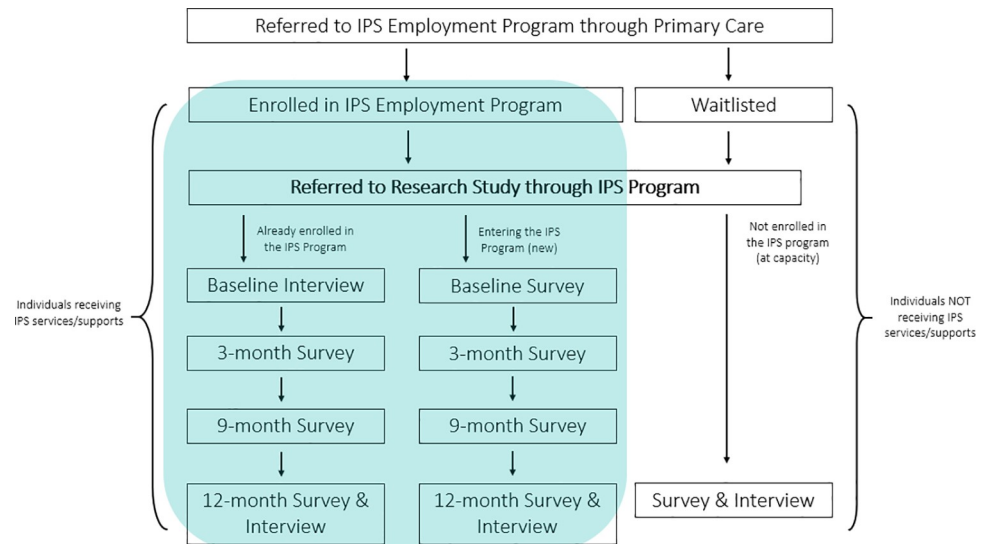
Referred to IPS Employment Program through Primary Care

Enrolled in IPS Employment Program

Waitlisted

Referred to Research Study through IPS Program

Already enrolled in the IPS Program

Entering the IPS Program (new)

Not enrolled in the IPS program (at capacity)

Individuals receiving IPS services/supports

Baseline Interview

Baseline Survey

Individuals NOT receiving IPS services/supports

3-month Survey

3-month Survey

9-month Survey

9-month Survey

12-month Survey & Interview

12-month Survey & Interview

Survey & Interview